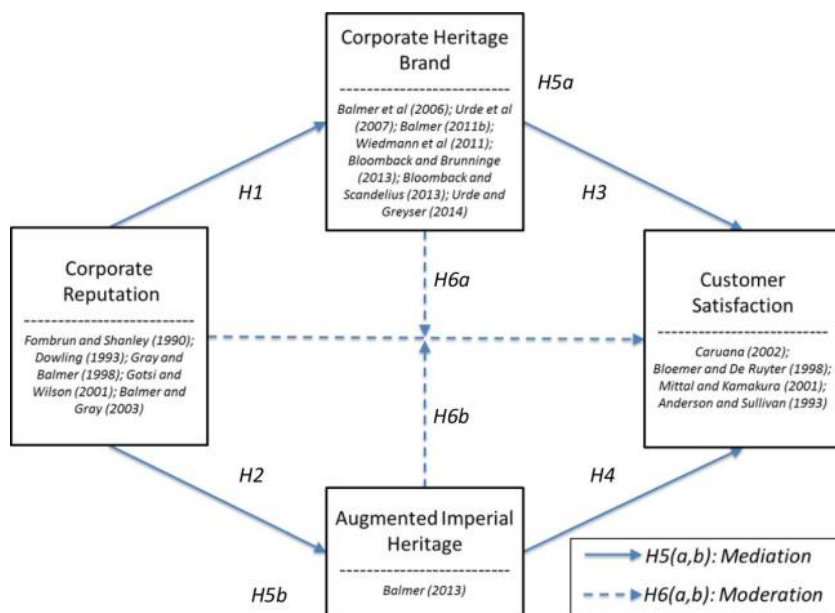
Corporate Heritage Brand

Balmer et al (2006); Urde et al (2007); Balmer (2011b); Wiedmann et al (2011); Bloomback and Brunninge (2013); Bloomback and Scandelius (2013); Urde and Greyser (2014)

H5a

H1

H3

Corporate Reputation

Fombrun and Shanley (1990); Dowling (1993); Gray and Balmer (1998); Gotsi and Wilson (2001); Balmer and Gray (2003)

H6a

Customer Satisfaction

Caruana (2002); Bloemer and De Ruyter (1998); Mittal and Kamakura (2001); Anderson and Sullivan (1993)

H6b

H2

H4

Augmented Imperial Heritage

Balmer (2013)

H5b

H5(a,b): Mediation

H6(a,b): Moderation